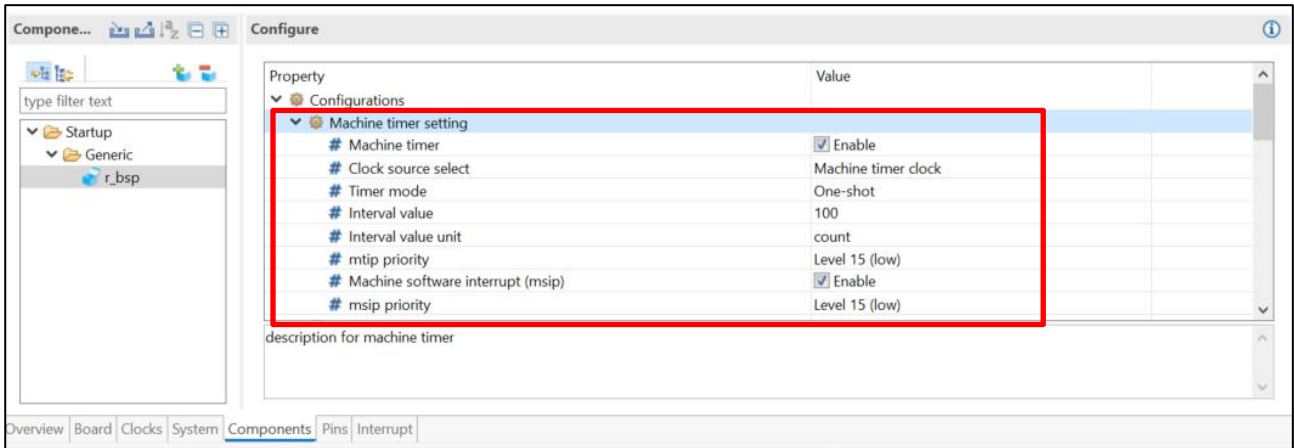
Compone...

type filter text

Startup
Generic
r_bsp

Configure

| Property | Value |
|---|---|
| Configurations | |
| Machine timer setting | |
| # Machine timer | Enable |
| # Clock source select | Machine timer clock |
| # Timer mode | One-shot |
| # Interval value | 100 |
| # Interval value unit | count |
| # mtip priority | Level 15 (low) |
| # Machine software interrupt (msip) | Enable |
| # msip priority | Level 15 (low) |

description for machine timer

Overview Board Clocks System Components Pins Interrupt